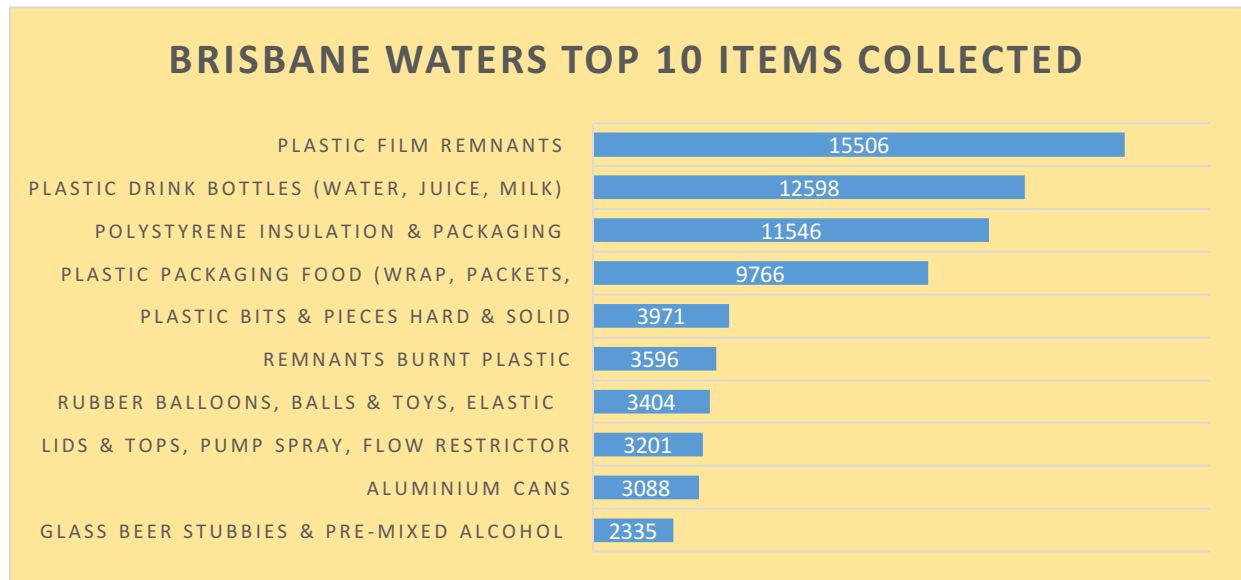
BRISBANE WATERS TOP 10 ITEMS COLLECTED

| Item | Count |
|---|---|
| PLASTIC FILM REMNANTS | 15506 |
| PLASTIC DRINK BOTTLES (WATER, JUICE, MILK) | 12598 |
| POLYSTYRENE INSULATION & PACKAGING | 11546 |
| PLASTIC PACKAGING FOOD (WRAP, PACKETS, | 9766 |
| PLASTIC BITS & PIECES HARD & SOLID | 3971 |
| REMNANTS BURNT PLASTIC | 3596 |
| RUBBER BALLOONS, BALLS & TOYS, ELASTIC | 3404 |
| LIDS & TOPS, PUMP SPRAY, FLOW RESTRICTOR | 3201 |
| ALUMINIUM CANS | 3088 |
| GLASS BEER STUBBIES & PRE-MIXED ALCOHOL | 2335 |